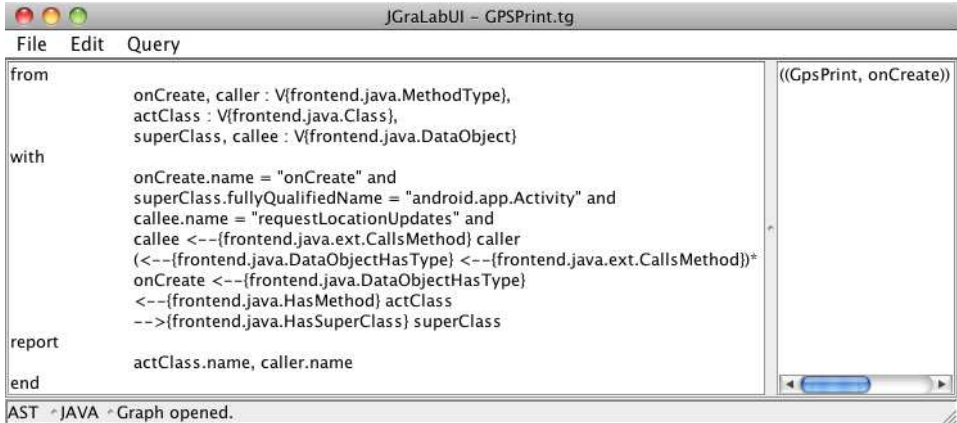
JGraLabUI - GPSPrint.tg

File Edit Query

from
onCreate, caller : V{frontend.java.MethodType},
actClass : V{frontend.java.Class},
superClass, callee : V{frontend.java.DataObject}
with
onCreate.name = "onCreate" and
superClass.fullyQualifiedName = "android.app.Activity" and
callee.name = "requestLocationUpdates" and
callee <--{frontend.java.ext.CallsMethod} caller
(<--{frontend.java.DataObjectHasType} <--{frontend.java.ext.CallsMethod})*
onCreate <--{frontend.java.DataObjectHasType}
<--{frontend.java.HasMethod} actClass
-->{frontend.java.HasSuperClass} superClass
report
actClass.name, caller.name
end

((GpsPrint, onCreate))

AST JAVA Graph opened.